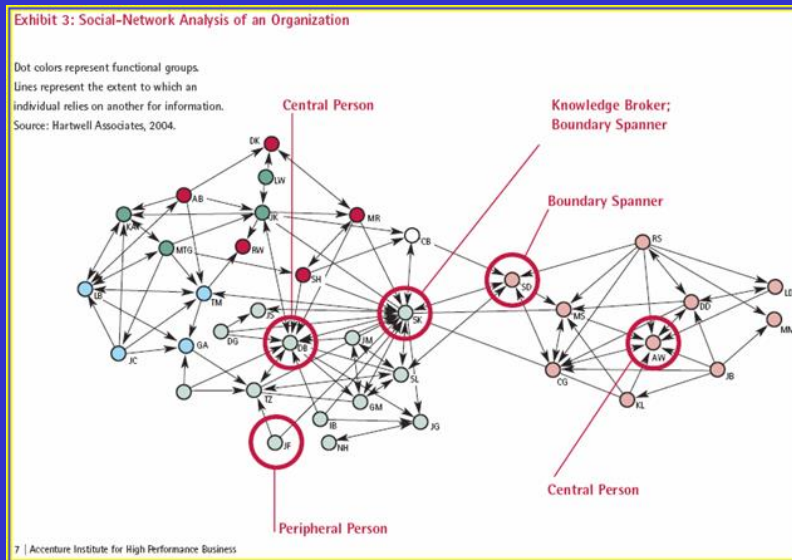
Exhibit 3: Social-Network Analysis of an Organization

Dot colors represent functional groups. Lines represent the extent to which an individual relies on another for information. Source: Hartwell Associates, 2004.

Central Person

Knowledge Broker; Boundary Spanner

Boundary Spanner

DK
LW
AB
JK
MR
KA
MTG
RW
CB
SH
LB
TM
JS
DG
DB
SK
SD
RS
MS
DD
LD
MN
AW
JM
SL
GA
JC
TZ
GM
CG
JB
KL
IB
JG
JF
NH

Central Person

Peripheral Person

7 | Accenture Institute for High Performance Business